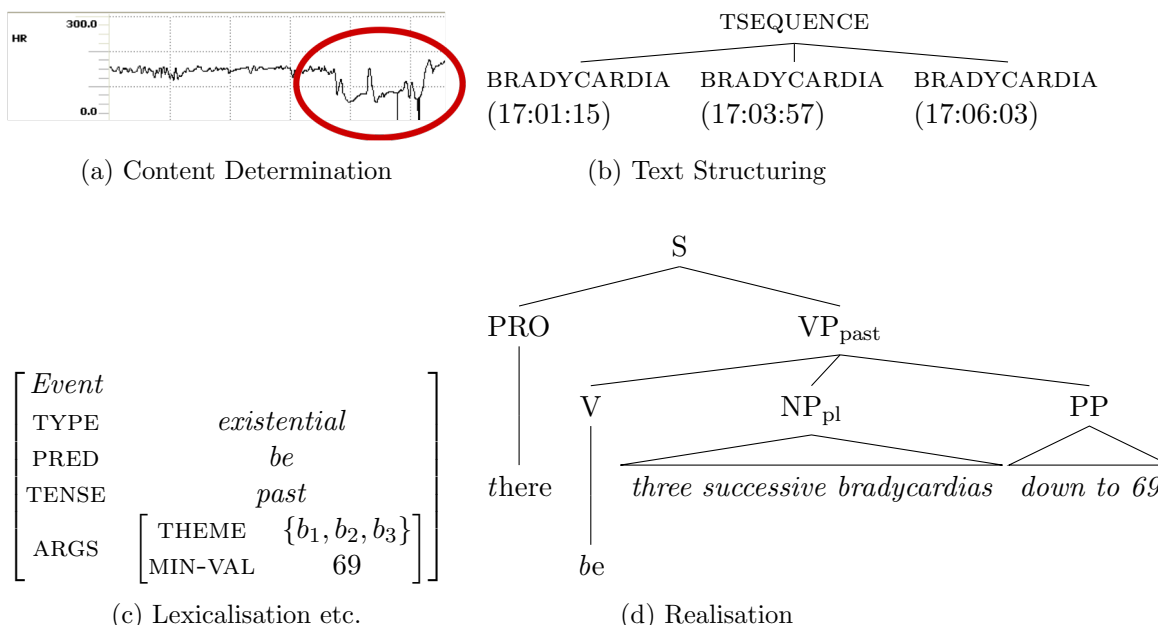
HR
300.0
0.0

(a) Content Determination

TSEQUENCE

BRADYCARDIA (17:01:15)
BRADYCARDIA (17:03:57)
BRADYCARDIA (17:06:03)

(b) Text Structuring

| *Event* | |
|---|---|
| TYPE | *existential* |
| PRED | *be* |
| TENSE | *past* |
| ARGS | THEME $\{b_1, b_2, b_3\}$ MIN-VAL 69 |

(c) Lexicalisation etc.

S
PRO
$VP_{past}$
V
$NP_{pl}$
PP
there
*three successive bradycardias*
*down to 69*
be

(d) Realisation